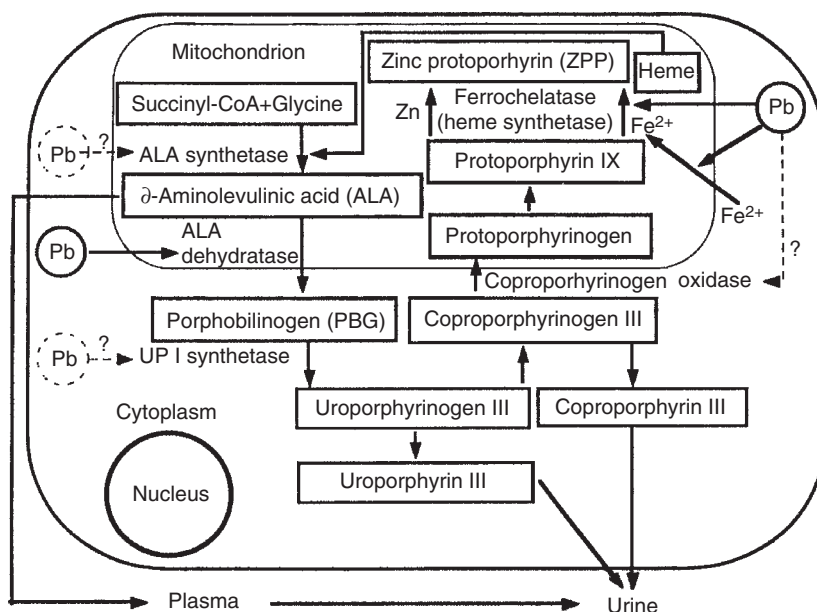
Mitochondrion

Zinc protoporphyrin (ZPP)

Heme

Succinyl-CoA+Glycine

Zn

Ferrochelatase (heme synthetase)

$Fe^{2+}$

Pb

Pb

?

ALA synthetase

Protoporphyrin IX

$\partial$-Aminolevulinic acid (ALA)

$Fe^{2+}$

Pb

ALA dehydratase

Protoporphyrinogen

?

Coproporhyrinogen oxidase

Porphobilinogen (PBG)

Coproporphyrinogen III

Pb

?

UP I synthetase

Cytoplasm

Uroporphyrinogen III

Coproporphyrin III

Nucleus

Uroporphyrin III

Plasma

Urine